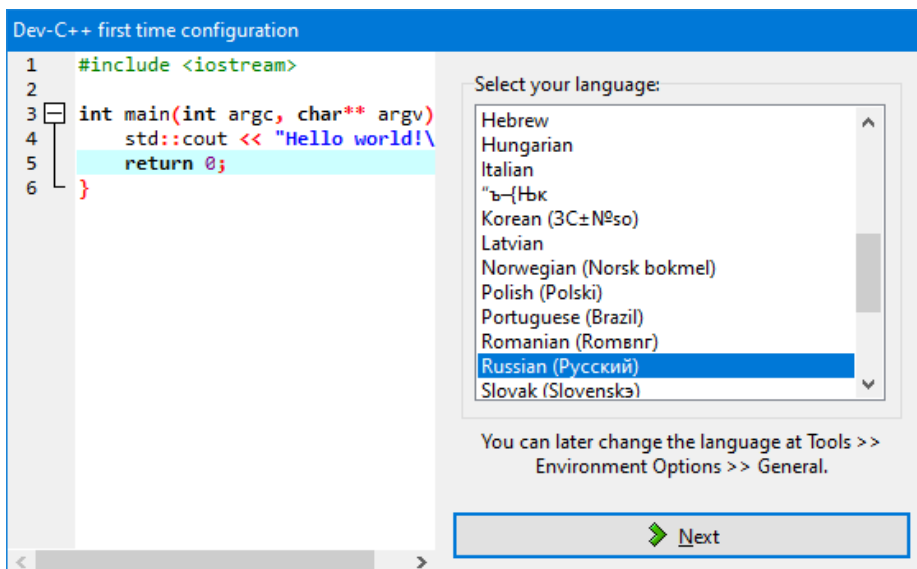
Dev-C++ first time configuration

1 #include <iostream>
2
3 int main(int argc, char** argv)
4 std::cout << "Hello world!\
5 return 0;
6 }

Select your language:

Hebrew
Hungarian
Italian
"ъ–{Њк
Korean (ЗС±№so)
Latvian
Norwegian (Norsk bokmel)
Polish (Polski)
Portuguese (Brazil)
Romanian (Romвnr)
Russian (Русский)
Slovak (Slovenskэ)

You can later change the language at Tools >> Environment Options >> General.

Next